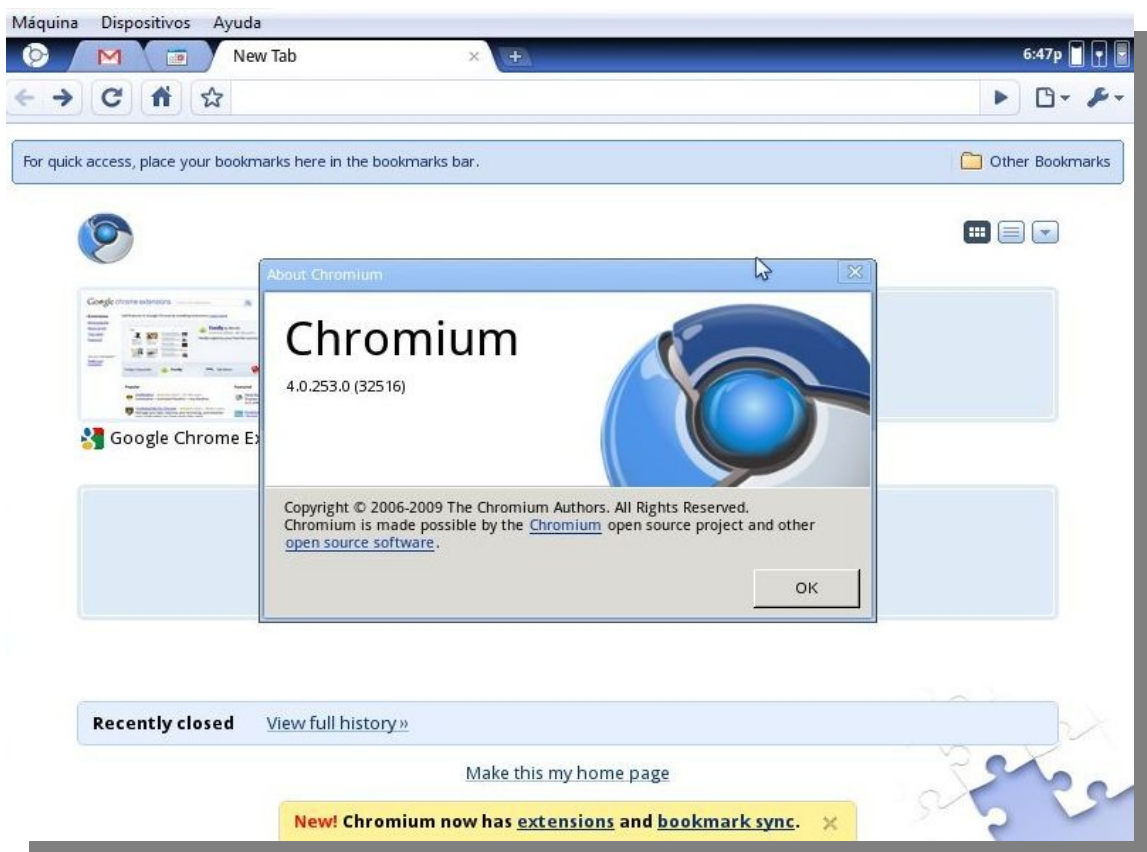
Máquina Dispositivos Ayuda

New Tab

6:47p

For quick access, place your bookmarks here in the bookmarks bar.

Other Bookmarks

About Chromium

Chromium

4.0.253.0 (32516)

Copyright © 2006-2009 The Chromium Authors. All Rights Reserved. Chromium is made possible by the Chromium open source project and other open source software.

OK

Google Chrome Ex

Recently closed View full history»

Make this my home page

New! Chromium now has extensions and bookmark sync.